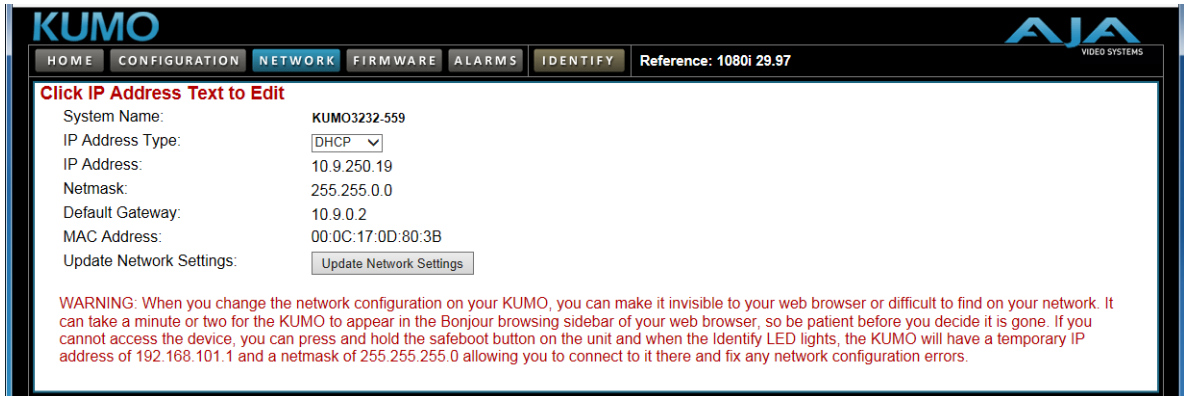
KUMO

HOME CONFIGURATION NETWORK FIRMWARE ALARMS IDENTIFY Reference: 1080i 29.97

AJA VIDEO SYSTEMS

Click IP Address Text to Edit

| System Name: | KUMO3232-559 |
|---|---|
| IP Address Type: | DHCP |
| IP Address: | 10.9.250.19 |
| Netmask: | 255.255.0.0 |
| Default Gateway: | 10.9.0.2 |
| MAC Address: | 00:0C:17:0D:80:3B |
| Update Network Settings: | Update Network Settings |

WARNING: When you change the network configuration on your KUMO, you can make it invisible to your web browser or difficult to find on your network. It can take a minute or two for the KUMO to appear in the Bonjour browsing sidebar of your web browser, so be patient before you decide it is gone. If you cannot access the device, you can press and hold the safeboot button on the unit and when the Identify LED lights, the KUMO will have a temporary IP address of 192.168.101.1 and a netmask of 255.255.255.0 allowing you to connect to it there and fix any network configuration errors.